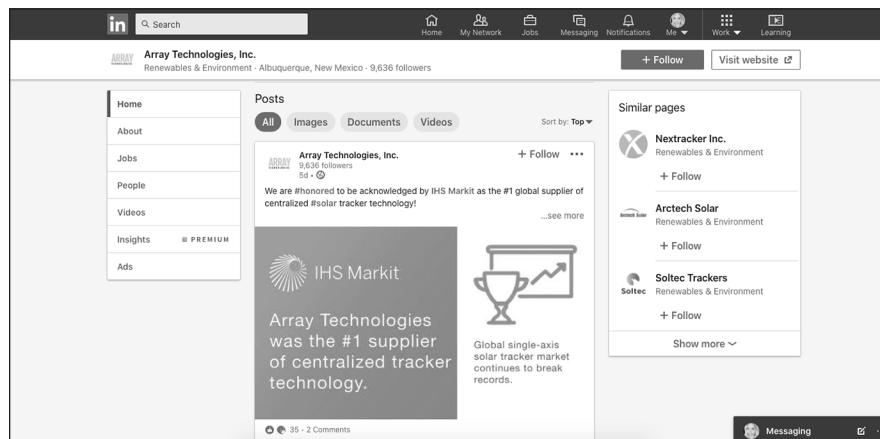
in Search

Home My Network Jobs Messaging Notifications Me Work Learning

ARRAY

Array Technologies, Inc.

Renewables & Environment · Albuquerque, New Mexico · 9,636 followers

+ Follow

Visit website

Home

About

Jobs

People

Videos

Insights PREMIUM

Ads

Posts

All Images Documents Videos

Sort by: Top

ARRAY

Array Technologies, Inc.

9,636 followers

5d ·

+ Follow •••

We are #honored to be acknowledged by IHS Markit as the #1 global supplier of centralized #solar tracker technology!

...see more

IHS Markit

Array Technologies was the #1 supplier of centralized tracker technology.

Global single-axis solar tracker market continues to break records.

35 · 2 Comments

Similar pages

Nextracker Inc.

Renewables & Environment

+ Follow

Arctech Solar

Renewables & Environment

+ Follow

Soltec

Soltec Trackers

Renewables & Environment

+ Follow

Show more

Messaging